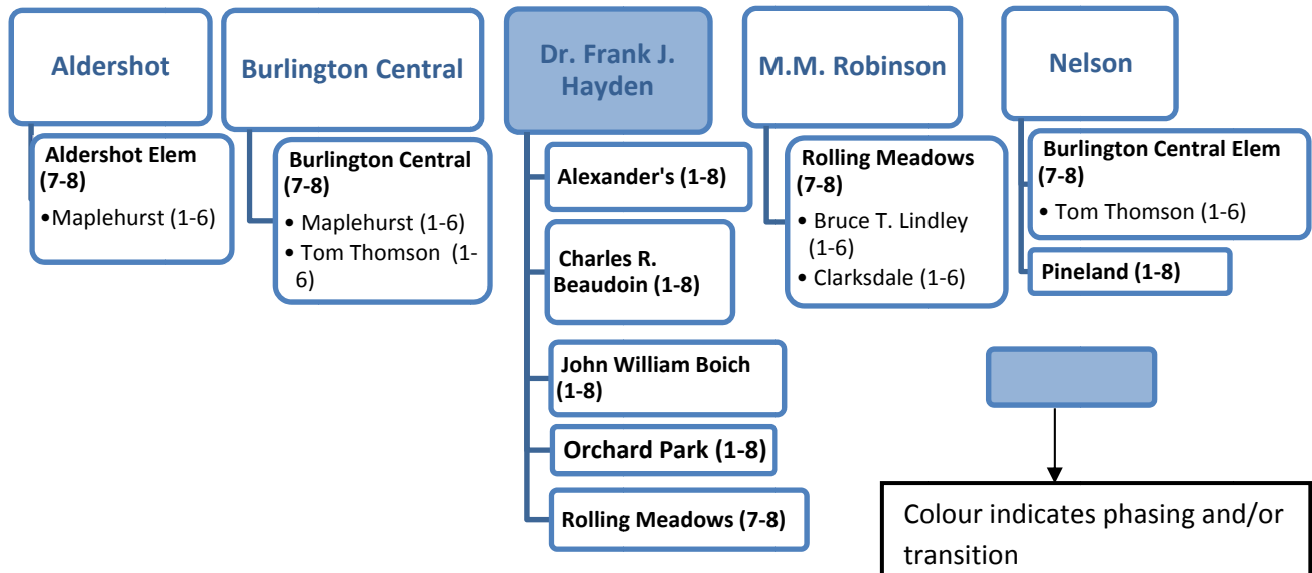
Aldershot

Aldershot Elem (7-8)

• Maplehurst (1-6)

Burlington Central

Burlington Central (7-8)

• Maplehurst (1-6)
• Tom Thomson (1-6)

Dr. Frank J. Hayden

Alexander's (1-8)

Charles R. Beaudoin (1-8)

John William Boich (1-8)

Orchard Park (1-8)

Rolling Meadows (7-8)

M.M. Robinson

Rolling Meadows (7-8)

• Bruce T. Lindley (1-6)
• Clarksdale (1-6)

Nelson

Burlington Central Elem (7-8)

• Tom Thomson (1-6)

Pineland (1-8)

Colour indicates phasing and/or transition